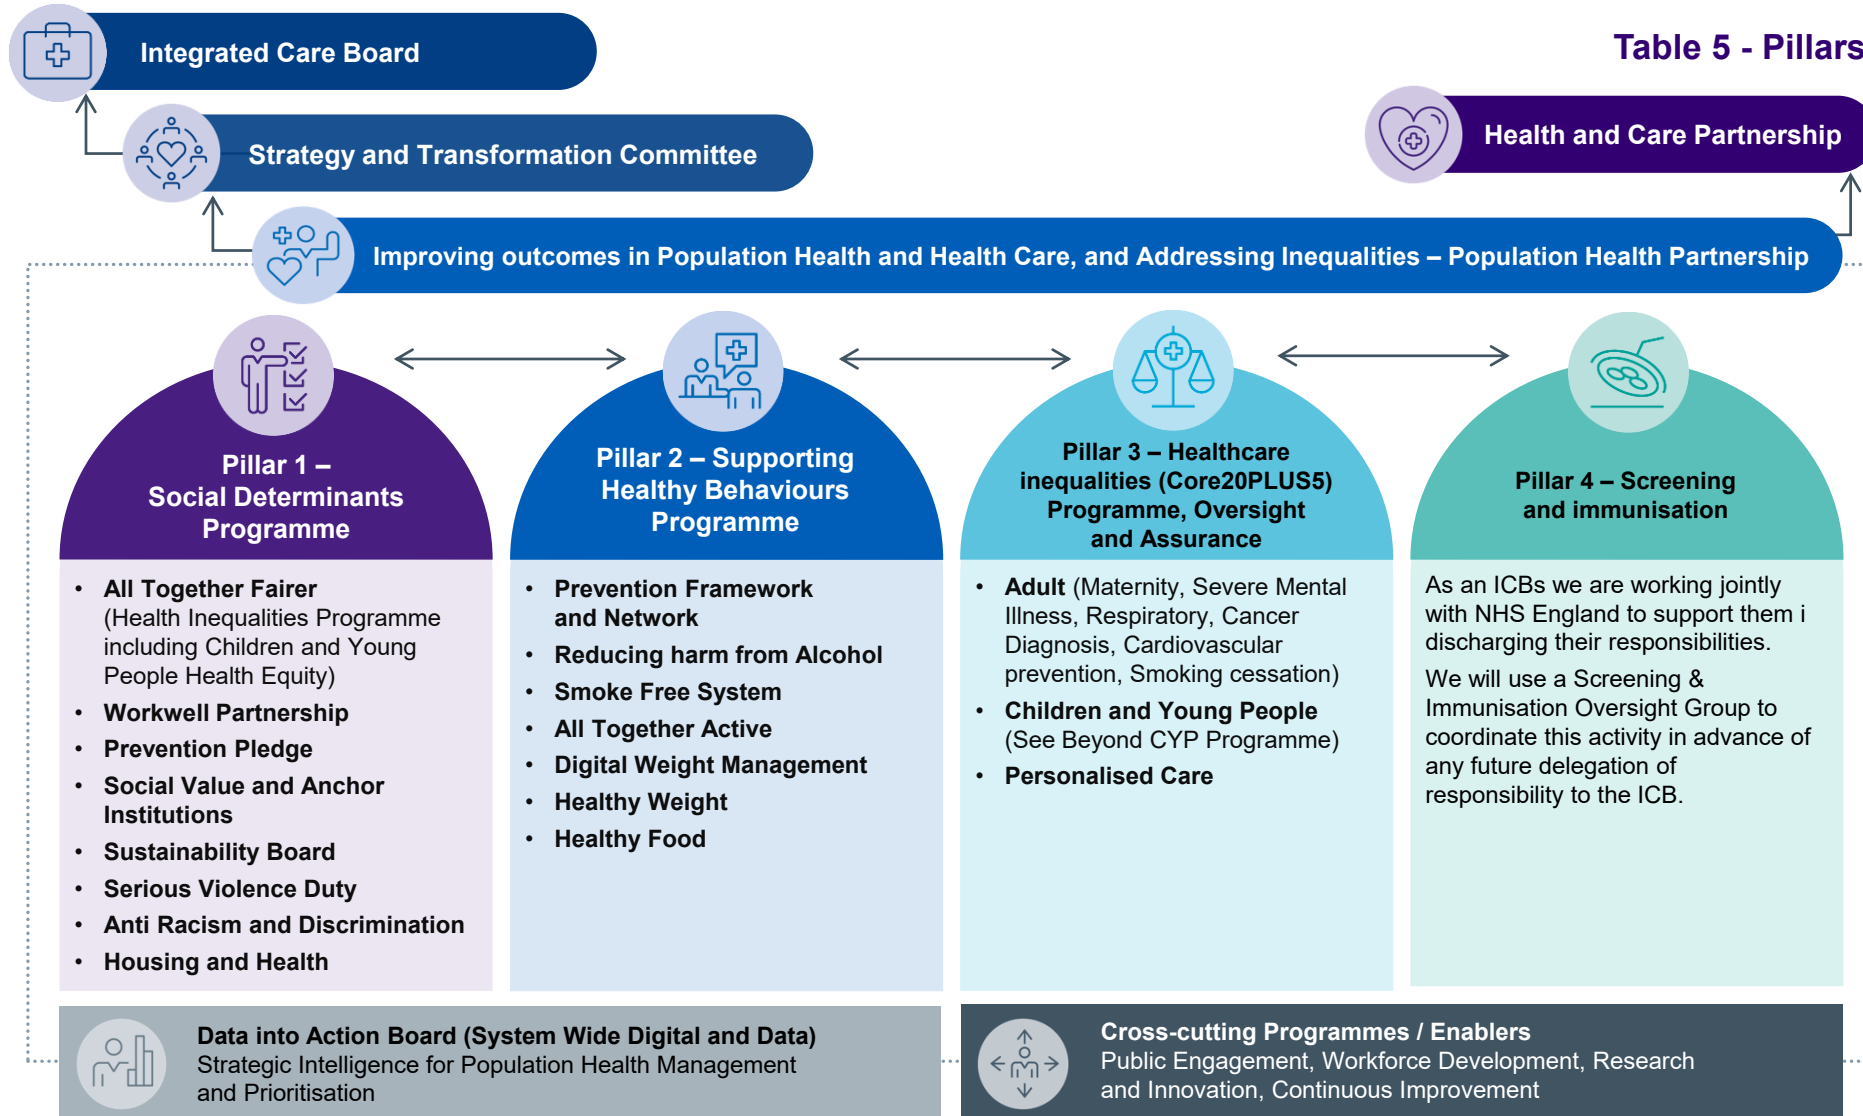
Integrated Care Board

Table 5 - Pillars

Strategy and Transformation Committee

Health and Care Partnership

Improving outcomes in Population Health and Health Care, and Addressing Inequalities – Population Health Partnership

Pillar 1 – Social Determinants Programme

- All Together Fairer (Health Inequalities Programme including Children and Young People Health Equity)
- Workwell Partnership
- Prevention Pledge
- Social Value and Anchor Institutions
- Sustainability Board
- Serious Violence Duty
- Anti Racism and Discrimination
- Housing and Health

Pillar 2 – Supporting Healthy Behaviours Programme

- Prevention Framework and Network
- Reducing harm from Alcohol
- Smoke Free System
- All Together Active
- Digital Weight Management
- Healthy Weight
- Healthy Food

Pillar 3 – Healthcare inequalities (Core20PLUS5) Programme, Oversight and Assurance

- Adult (Maternity, Severe Mental Illness, Respiratory, Cancer Diagnosis, Cardiovascular prevention, Smoking cessation)
- Children and Young People (See Beyond CYP Programme)
- Personalised Care

Pillar 4 – Screening and immunisation

As an ICBs we are working jointly with NHS England to support them i discharging their responsibilities.

We will use a Screening & Immunisation Oversight Group to coordinate this activity in advance of any future delegation of responsibility to the ICB.

Data into Action Board (System Wide Digital and Data)
Strategic Intelligence for Population Health Management and Prioritisation

Cross-cutting Programmes / Enablers
Public Engagement, Workforce Development, Research and Innovation, Continuous Improvement